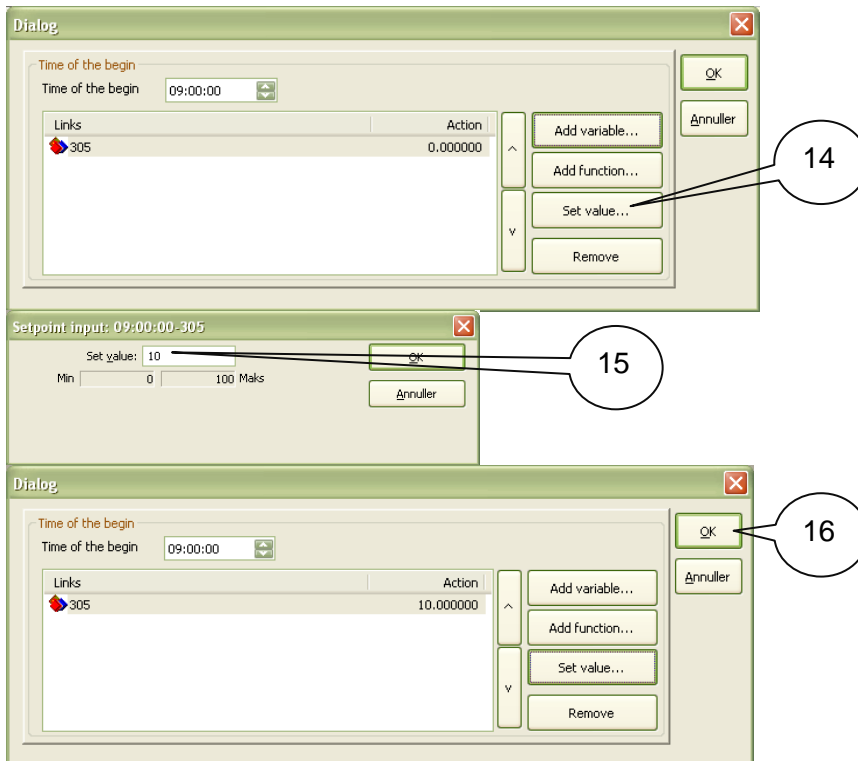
Dialog

Time of the begin

Time of the begin 09:00:00

| Links | Action |
|---|---|
| 305 | 0.000000 |

^

v

Add variable...

Add function...

Set value...

Remove

OK

Annuller

14

Setpoint input: 09:00:00-305

Set value: 10

Min 0 100 Maks

OK

Annuller

15

Dialog

Time of the begin

Time of the begin 09:00:00

| Links | Action |
|---|---|
| 305 | 10.000000 |

^

v

Add variable...

Add function...

Set value...

Remove

OK

Annuller

16